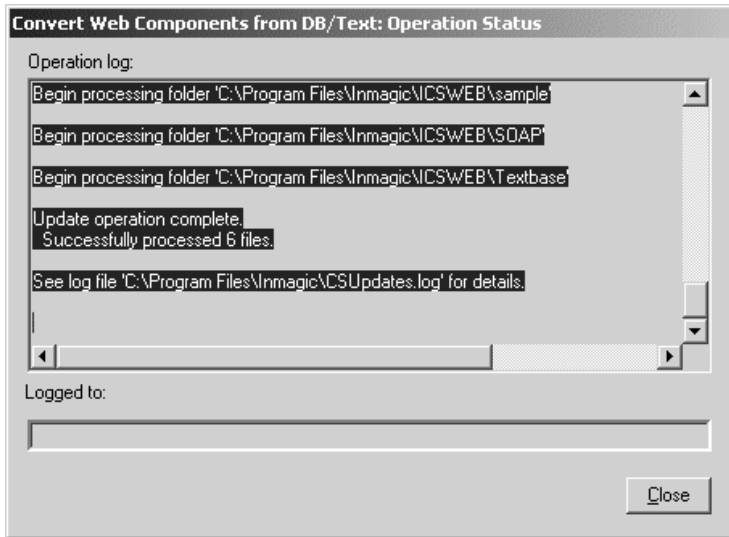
Convert Web Components from DB/Text: Operation Status

Operation log:

Begin processing folder 'C:\Program Files\Inmagic\ICSWEB\sample'

Begin processing folder 'C:\Program Files\Inmagic\ICSWEB\SOAP'

Begin processing folder 'C:\Program Files\Inmagic\ICSWEB\Textbase'

Update operation complete.
Successfully processed 6 files.

See log file 'C:\Program Files\Inmagic\CSUpdates.log' for details.

Logged to:

Close